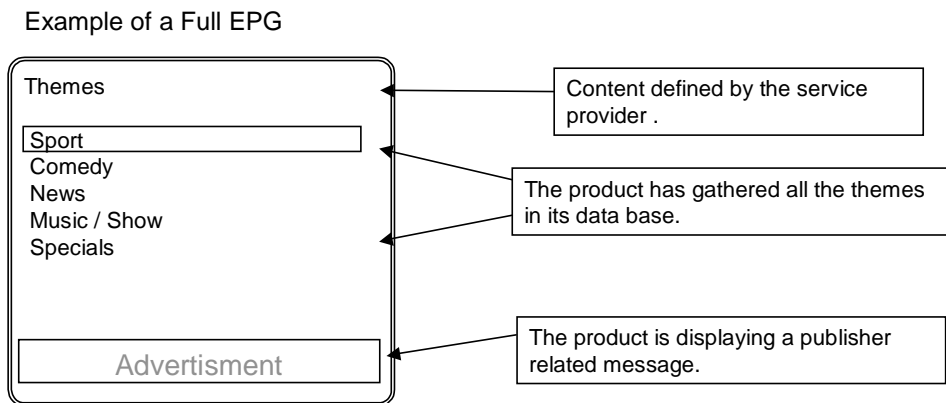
Example of a Full EPG

Themes

Sport
Comedy
News
Music / Show
Specials

Advertisment

Content defined by the service provider .

The product has gathered all the themes in its data base.

The product is displaying a publisher related message.